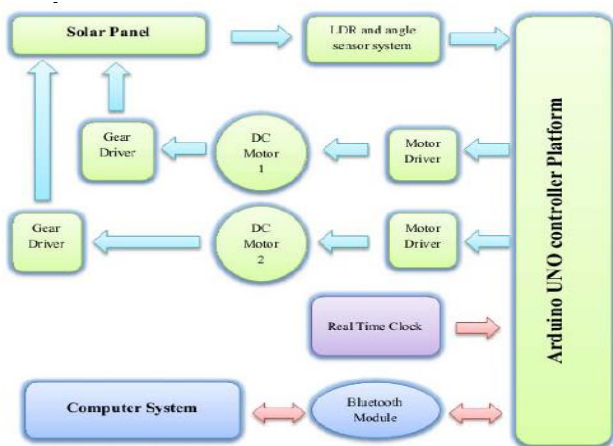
Solar Panel

LDR and angle sensor system

Arduino UNO controller Platform

Gear Driver

DC Motor 1

Motor Driver

Gear Driver

DC Motor 2

Motor Driver

Real Time Clock

Computer System

Bluetooth Module